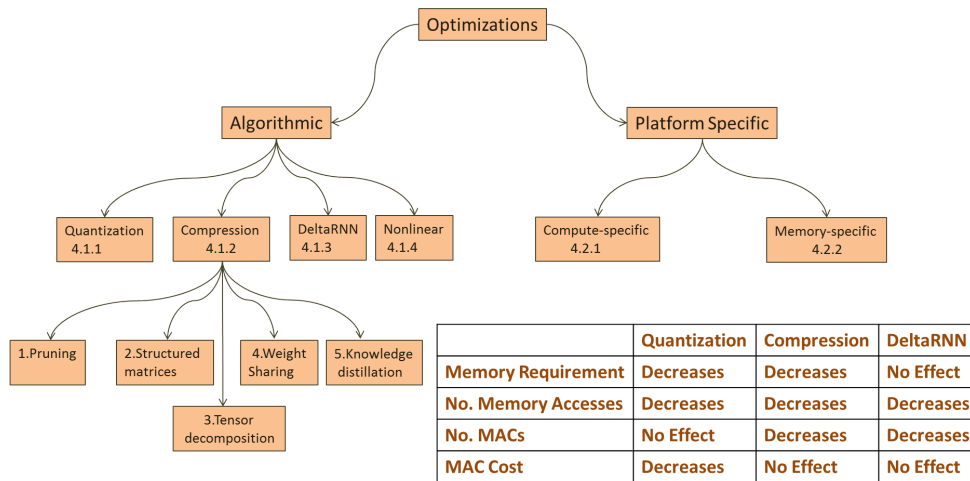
Optimizations

Algorithmic

Platform Specific

Quantization 4.1.1

Compression 4.1.2

DeltaRNN 4.1.3

Nonlinear 4.1.4

Compute-specific 4.2.1

Memory-specific 4.2.2

1.Pruning

2.Structured matrices

3.Tensor decomposition

4.Weight Sharing

5.Knowledge distillation

| | Quantization | Compression | DeltaRNN |
|---|---|---|---|
| Memory Requirement | Decreases | Decreases | No Effect |
| No. Memory Accesses | Decreases | Decreases | Decreases |
| No. MACs | No Effect | Decreases | Decreases |
| MAC Cost | Decreases | No Effect | No Effect |